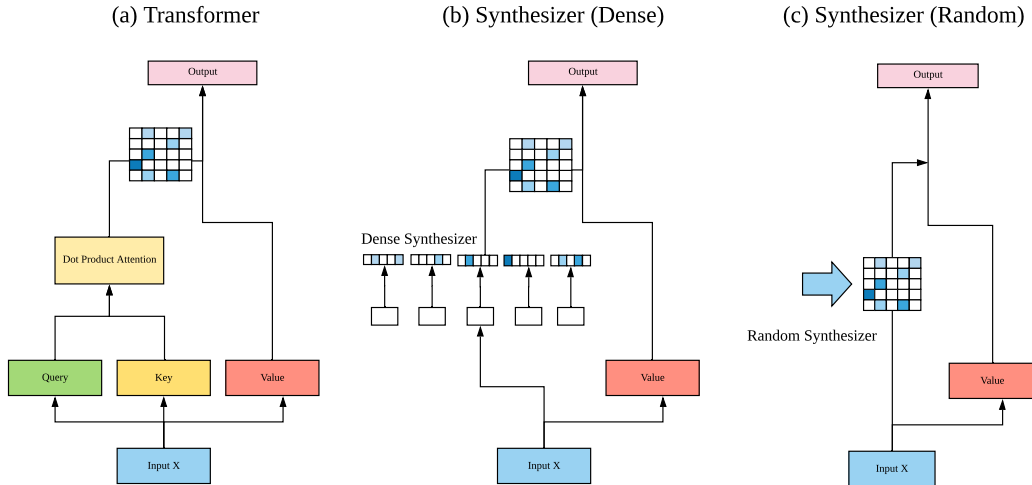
(a) Transformer

Output

Dot Product Attention

Query

Key

Value

Input X

(b) Synthesizer (Dense)

Output

Dense Synthesizer

Value

Input X

(c) Synthesizer (Random)

Output

Random Synthesizer

Value

Input X